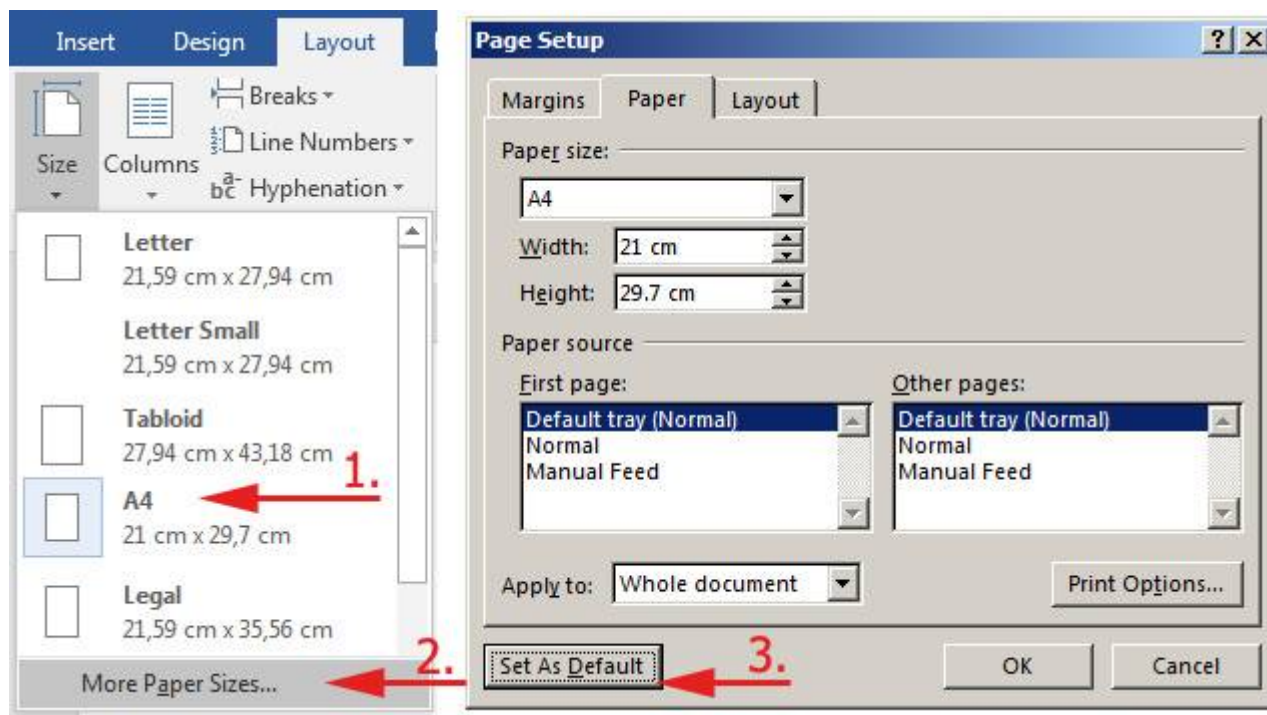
Insert Design Layout

Size Columns Breaks Line Numbers Hyphenation

Letter
21,59 cm x 27,94 cm

Letter Small
21,59 cm x 27,94 cm

Tabloid
27,94 cm x 43,18 cm

1.

A4
21 cm x 29,7 cm

Legal
21,59 cm x 35,56 cm

More Paper Sizes...

2.

Page Setup

?| X

Margins Paper Layout

Paper size:

A4

Width: 21 cm

Height: 29.7 cm

Paper source

First page:

Default tray (Normal)
Normal
Manual Feed

Other pages:

Default tray (Normal)
Normal
Manual Feed

Apply to: Whole document

Print Options...

Set As Default

3.

OK

Cancel